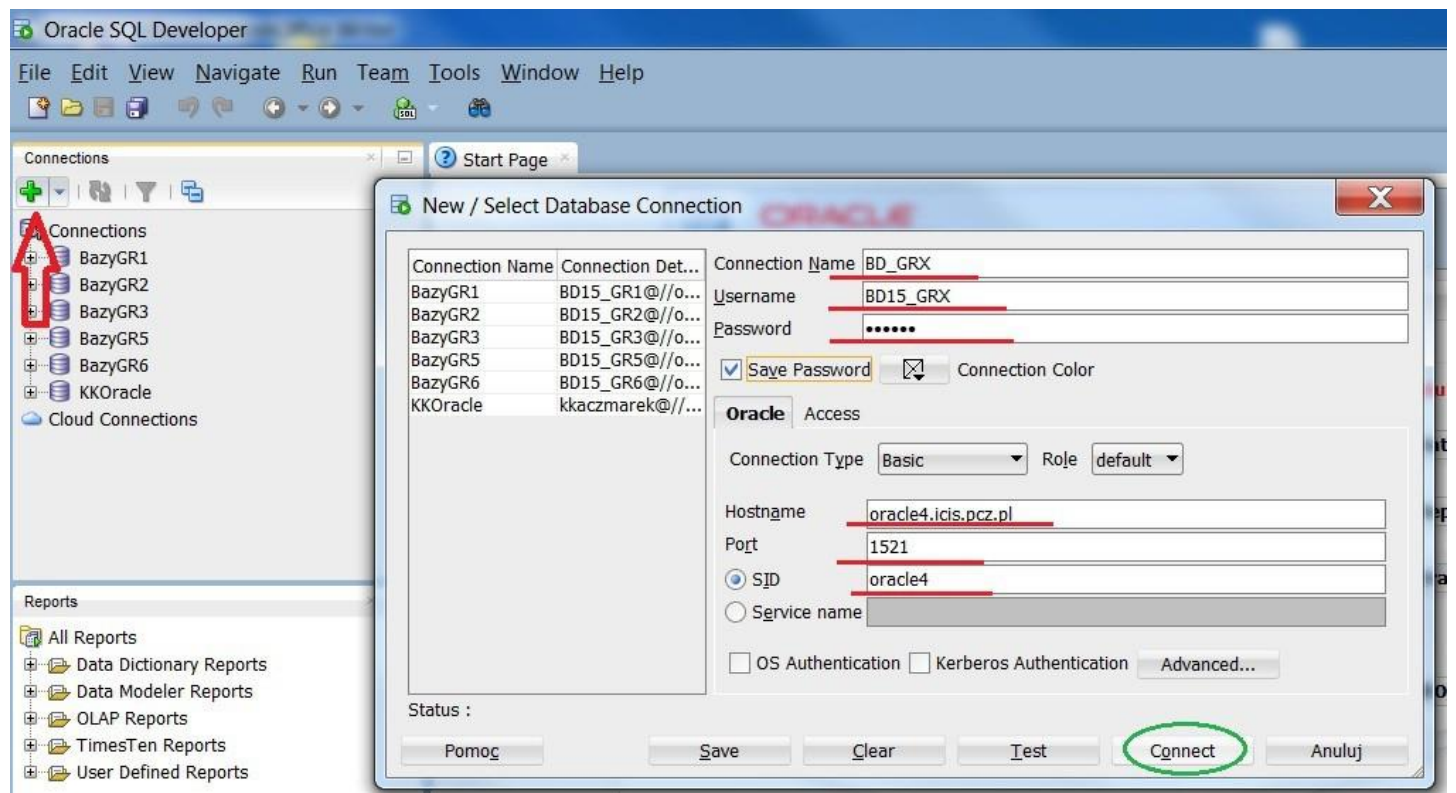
Oracle SQL Developer

File Edit View Navigate Run Team Tools Window Help

Connections

Start Page

Connections
BazyGR1
BazyGR2
BazyGR3
BazyGR5
BazyGR6
KKOracle
Cloud Connections

New / Select Database Connection

| Connection Name | Connection Det... |
|---|---|
| BazyGR1 | BD15_GR1@//o... |
| BazyGR2 | BD15_GR2@//o... |
| BazyGR3 | BD15_GR3@//o... |
| BazyGR5 | BD15_GR5@//o... |
| BazyGR6 | BD15_GR6@//o... |
| KKOracle | kkaczmarek@//... |

Connection Name BD_GRX
Username BD15_GRX
Password ••••••
Save Password Connection Color

Oracle Access

Connection Type Basic Role default

Hostname oracle4.icis.pcz.pl
Port 1521
SID oracle4
Service name

OS Authentication Kerberos Authentication Advanced...

Status :

Pomoc Save Clear Test Connect Anuluj

Reports
All Reports
Data Dictionary Reports
Data Modeler Reports
OLAP Reports
TimesTen Reports
User Defined Reports